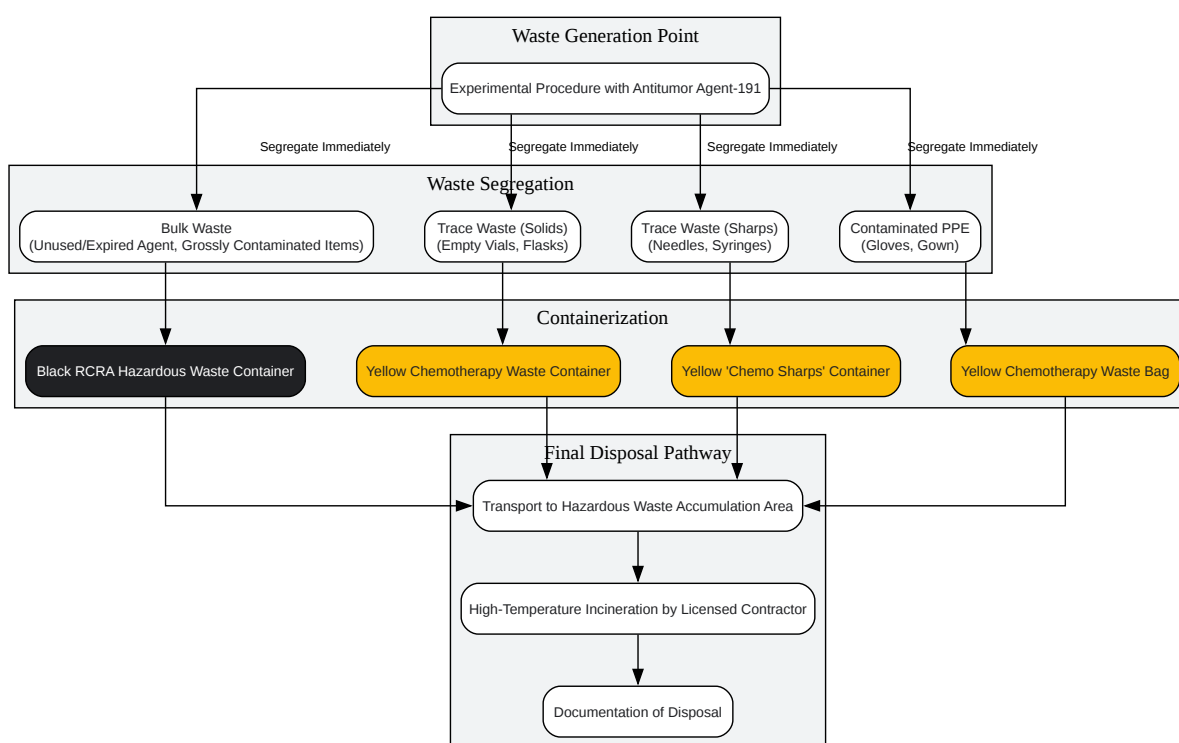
Waste Generation Point

Experimental Procedure with Antitumor Agent-191

Segregate Immediately

Segregate Immediately

Segregate Immediately

Segregate Immediately

Waste Segregation

Bulk Waste
(Unused/Expired Agent, Grossly Contaminated Items)

Trace Waste (Solids)
(Empty Vials, Flasks)

Trace Waste (Sharps)
(Needles, Syringes)

Contaminated PPE
(Gloves, Gown)

Containerization

Black RCRA Hazardous Waste Container

Yellow Chemotherapy Waste Container

Yellow 'Chemo Sharps' Container

Yellow Chemotherapy Waste Bag

Final Disposal Pathway

Transport to Hazardous Waste Accumulation Area

High-Temperature Incineration by Licensed Contractor

Documentation of Disposal